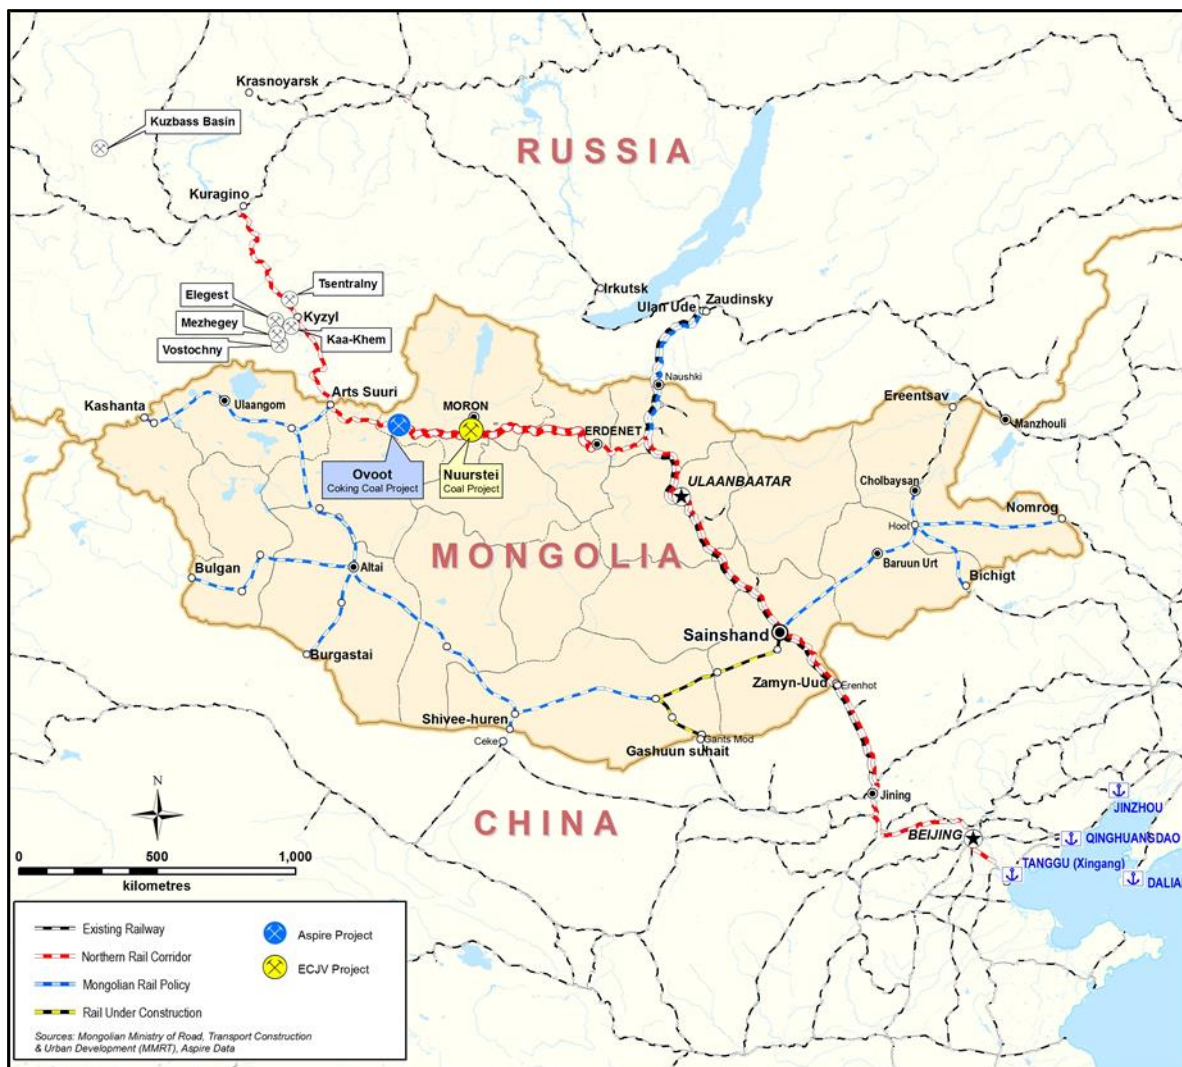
Krasnoyarsk
Kuzbass Basin
RUSSIA
Kuragino
Tsentralny
Elegest
Kyzyl
Mezhegey
Kaa-Khem
Vostochny
Irkutsk
Ulan Ude
Zaudinsky
Naushki
Arts Suuri
Kashanta
Ulaangom
MORON
ERDENET
Ereentsav
Manzhouli
Ovoot
Coking Coal Project
Nuurstei
Coal Project
ULAANBAATAR
Cholbaysan
Nomrog
Hoot
MONGOLIA
Bulgan
Altai
Baruun Urt
Bichigt
Sainshand
Burgastai
Zamyn-Uud
Erenhot
Shiveе-huren
Ceke
Gants Mod
Gashuun suhait
Jining
JINZHOU
CHINA
BEIJING
QINGHUANGDAO
TANGGU (Xingang)
DALIA
N
0
500
1,000
kilometres
Existing Railway
Northern Rail Corridor
Mongolian Rail Policy
Rail Under Construction
Aspire Project
ECJV Project
Sources: Mongolian Ministry of Road, Transport Construction & Urban Development (MRTCUD), Aspire Data